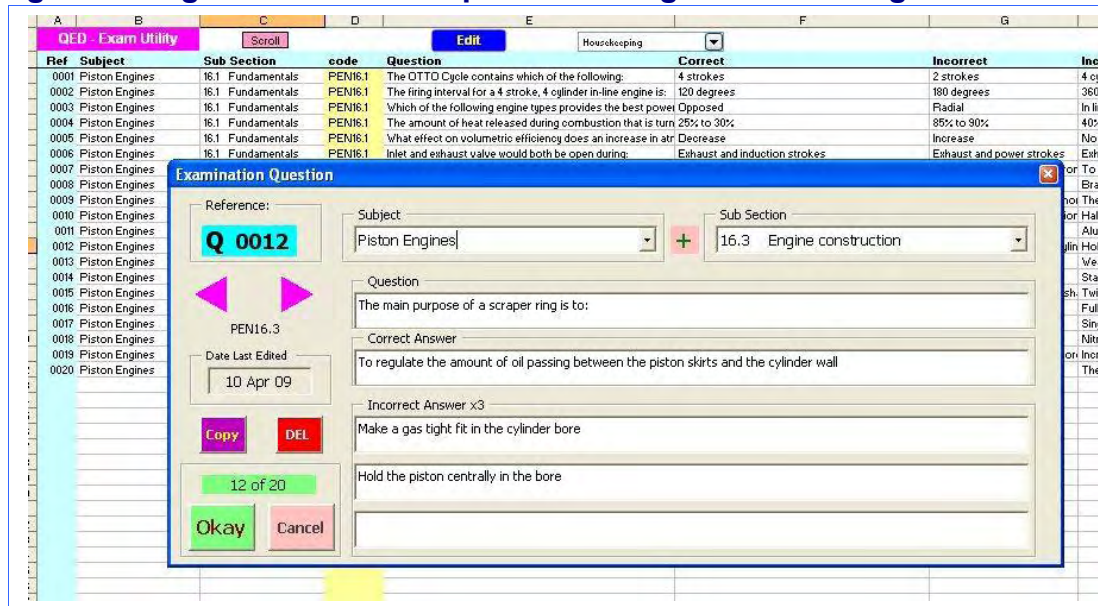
| A | B | C | D | E | F | G |
|---|---|---|---|---|---|---|
| QED - Exam Utility | | Scroll | | Edit | Housekeeping | |
| Ref | Subject | Sub Section | code | Question | Correct | Incorrect |
| 0001 | Piston Engines | 16.1 Fundamentals | PEN16.1 | The OTTO Cycle contains which of the following: | 4 strokes | 2 strokes |
| 0002 | Piston Engines | 16.1 Fundamentals | PEN16.1 | The firing interval for a 4 stroke, 4 cylinder in-line engine is: | 120 degrees | 180 degrees |
| 0003 | Piston Engines | 16.1 Fundamentals | PEN16.1 | Which of the following engine types provides the best powe | Opposed | Radial |
| 0004 | Piston Engines | 16.1 Fundamentals | PEN16.1 | The amount of heat released during combustion that is turn | 25% to 30% | 85% to 90% |
| 0005 | Piston Engines | 16.1 Fundamentals | PEN16.1 | What effect on volumetric efficiency does an increase in atr | Decrease | Increase |
| 0006 | Piston Engines | 16.1 Fundamentals | PEN16.1 | Inlet and exhaust valve would both be open during: | Exhaust and induction strokes | Exhaust and power strokes |
| 0007 | Piston Engines | | | | | |
| 0008 | Piston Engines | | | | | |
| 0009 | Piston Engines | | | | | |
| 0010 | Piston Engines | | | | | |
| 0011 | Piston Engines | | | | | |
| 0012 | Piston Engines | | | | | |
| 0013 | Piston Engines | | | | | |
| 0014 | Piston Engines | | | | | |
| 0015 | Piston Engines | | | | | |
| 0016 | Piston Engines | | | | | |
| 0017 | Piston Engines | | | | | |
| 0018 | Piston Engines | | | | | |
| 0019 | Piston Engines | | | | | |
| 0020 | Piston Engines | | | | | |

Examination Question

Reference:
Q 0012

PEN16.3

Date Last Edited
10 Apr 09

Copy
DEL

12 of 20

Okay
Cancel

Subject
Piston Engines

Sub Section
16.3 Engine construction

Question
The main purpose of a scraper ring is to:

Correct Answer
To regulate the amount of oil passing between the piston skirts and the cylinder wall

Incorrect Answer x3
Make a gas tight fit in the cylinder bore

Hold the piston centrally in the bore